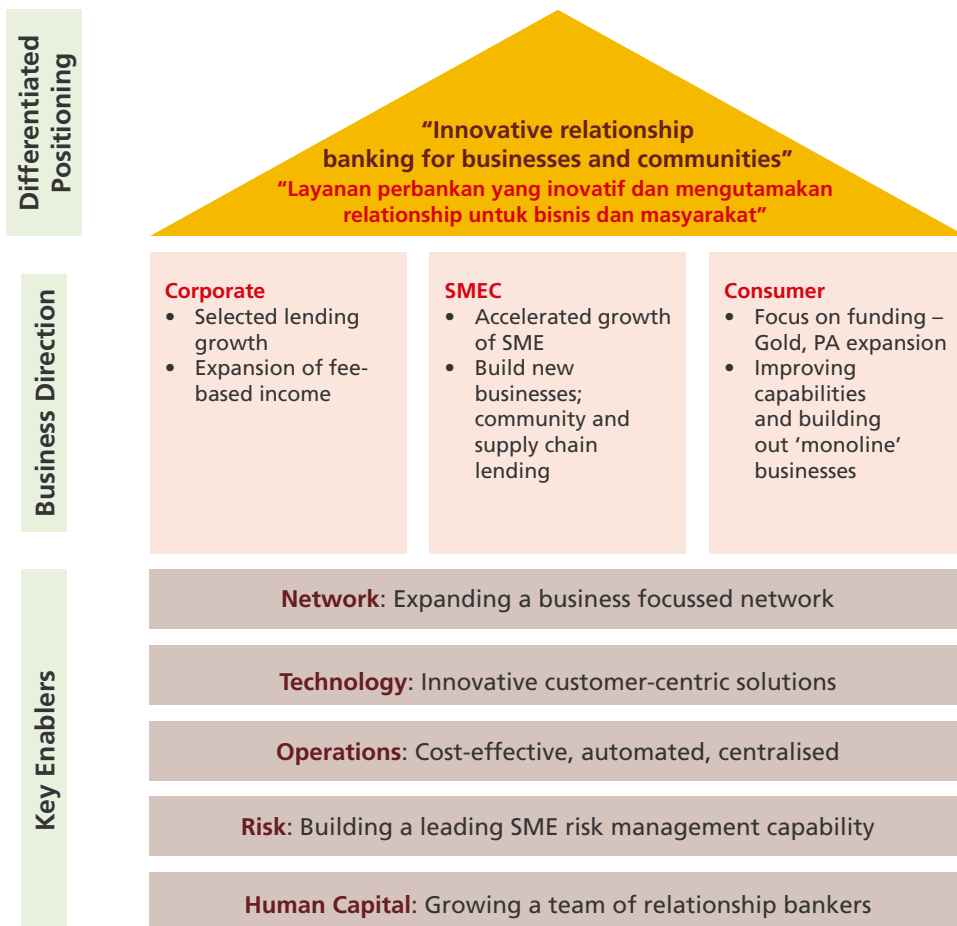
Differentiated Positioning

"Innovative relationship banking for businesses and communities"
"Layanan perbankan yang inovatif dan mengutamakan relationship untuk bisnis dan masyarakat"

Business Direction

Corporate
• Selected lending growth
• Expansion of fee-based income

SMEC
• Accelerated growth of SME
• Build new businesses; community and supply chain lending

Consumer
• Focus on funding – Gold, PA expansion
• Improving capabilities and building out 'monoline' businesses

Key Enablers

Network: Expanding a business focussed network

Technology: Innovative customer-centric solutions

Operations: Cost-effective, automated, centralised

Risk: Building a leading SME risk management capability

Human Capital: Growing a team of relationship bankers